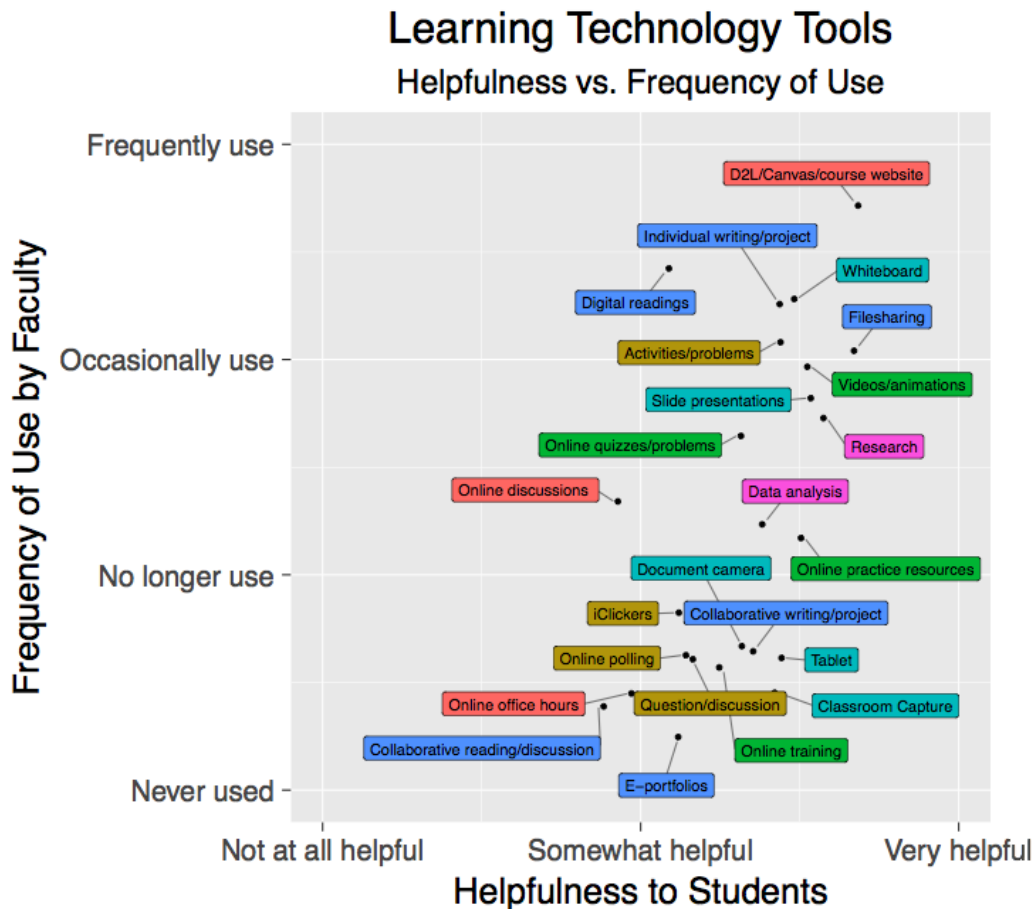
Learning Technology Tools
Helpfulness vs. Frequency of Use

Frequency of Use by Faculty

Frequently use
Occasionally use
No longer use
Never used

D2L/Canvas/course website
Individual writing/project
Whiteboard
Digital readings
Filesharing
Activities/problems
Videos/animations
Slide presentations
Research
Online quizzes/problems
Online discussions
Data analysis
Online practice resources
Document camera
iClickers
Collaborative writing/project
Online polling
Tablet
Online office hours
Question/discussion
Classroom Capture
Collaborative reading/discussion
Online training
E−portfolios

Not at all helpful
Somewhat helpful
Very helpful
Helpfulness to Students